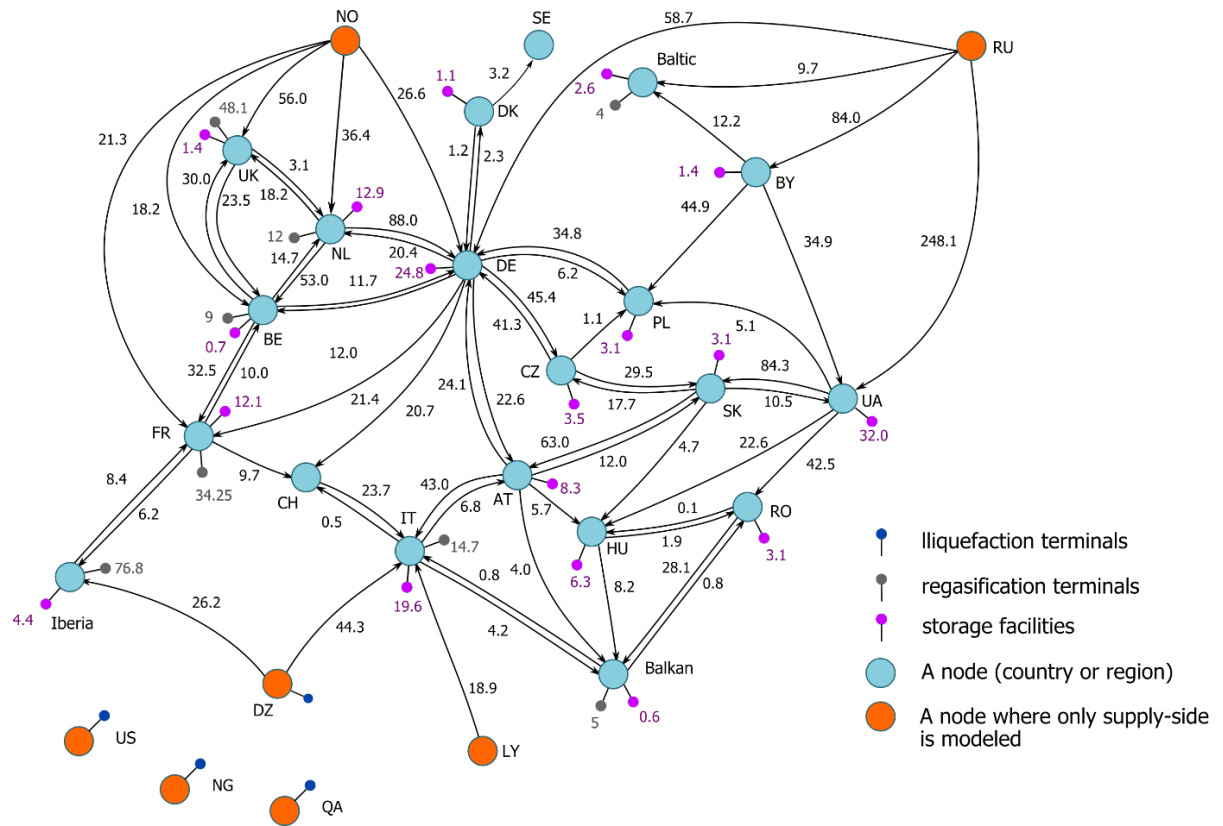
NO
SE
58.7
RU
1.1
3.2
Baltic
9.7
2.6
DK
4
56.0
26.6
48.1
12.2
84.0
21.3
36.4
1.4
UK
3.1
1.2
2.3
1.4
BY
30.0
18.2
12.9
18.2
23.5
44.9
34.9
248.1
88.0
12
NL
34.8
14.7
20.4
24.8
DE
53.0
11.7
6.2
9
45.4
0.7
BE
1.1
PL
41.3
5.1
3.1
12.0
3.1
32.5
10.0
CZ
29.5
84.3
12.1
21.4
20.7
24.1
22.6
17.7
SK
10.5
UA
FR
3.5
32.0
63.0
22.6
4.7
8.4
9.7
43.0
AT
12.0
42.5
34.25
CH
23.7
8.3
6.2
6.8
5.7
0.1
RO
IT
HU
1.9
0.5
14.7
3.1
76.8
0.8
4.0
28.1
0.8
19.6
6.3
8.2
4.4
Iberia
26.2
44.3
4.2
Balkan
DZ
18.9
5
0.6
US
LY
NG
QA
lliquefaction terminals
regasification terminals
storage facilities
A node (country or region)
A node where only supply-side is modeled